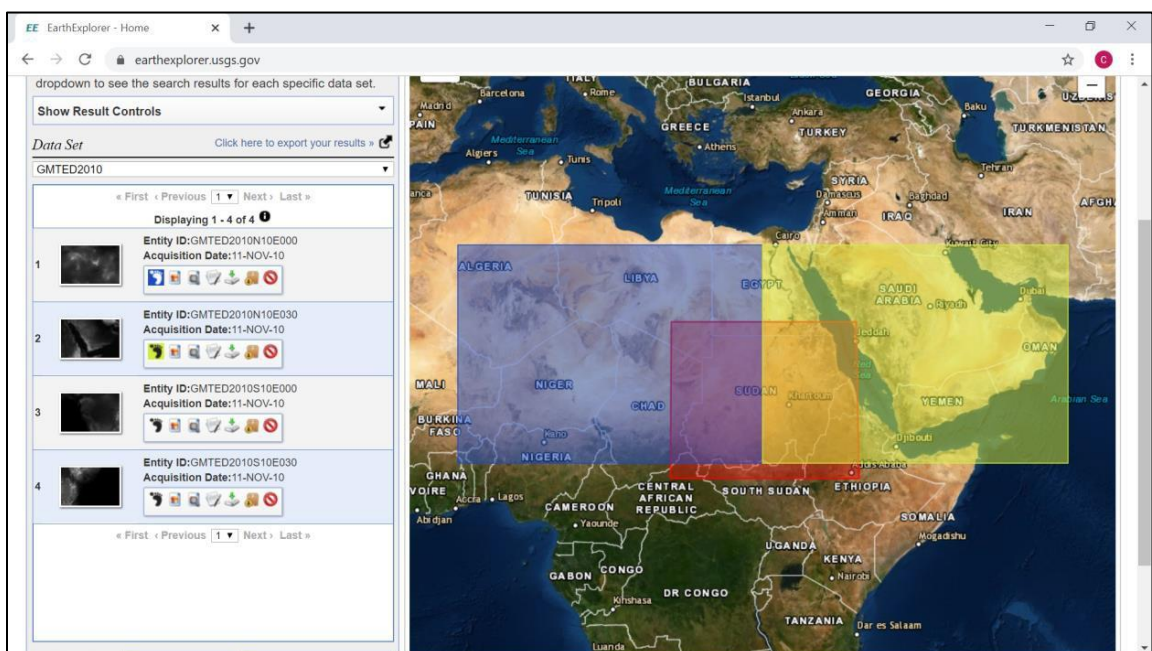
EE EarthExplorer - Home

earthexplorer.usgs.gov

dropdown to see the search results for each specific data set.

Show Result Controls

Data Set

Click here to export your results »

GMTED2010

« First ‹ Previous 1 Next › Last »

Displaying 1 - 4 of 4

1
Entity ID:GMTED2010N10E000
Acquisition Date:11-NOV-10

2
Entity ID:GMTED2010N10E030
Acquisition Date:11-NOV-10

3
Entity ID:GMTED2010S10E000
Acquisition Date:11-NOV-10

4
Entity ID:GMTED2010S10E030
Acquisition Date:11-NOV-10

« First ‹ Previous 1 Next › Last »

ITALY BULGARIA GEORGIA Barcelona Rome Istanbul Baku Madrid Ankara PAIN GREECE TURKEY TURKMENISTAN Mediterranean Sea Athens Algiers Tunis Tehran SYRIA Mediterranean Sea Damascus Baghdad TUNISIA Tripoli Amman IRAQ IRAN AFGH Cairo Kuwait City ALGERIA LIBYA EGYPT SAUDI ARABIA Riyadh Dubai Jeddah OMAN MALI NIGER SUDAN Khartoum YEMEN Arabian Sea CHAD BURKINA FASO Kano Djibouti NIGERIA Addis Ababa GHANA CENTRAL AFRICAN REPUBLIC SOUTH SUDAN ETHIOPIA VOIRE Accra Lagos CAMEROON Abidjan Yaounde SOMALIA Mogadishu UGANDA KENYA GABON CONGO Nairobi Kinshasa DR CONGO TANZANIA Dar es Salaam Luanda